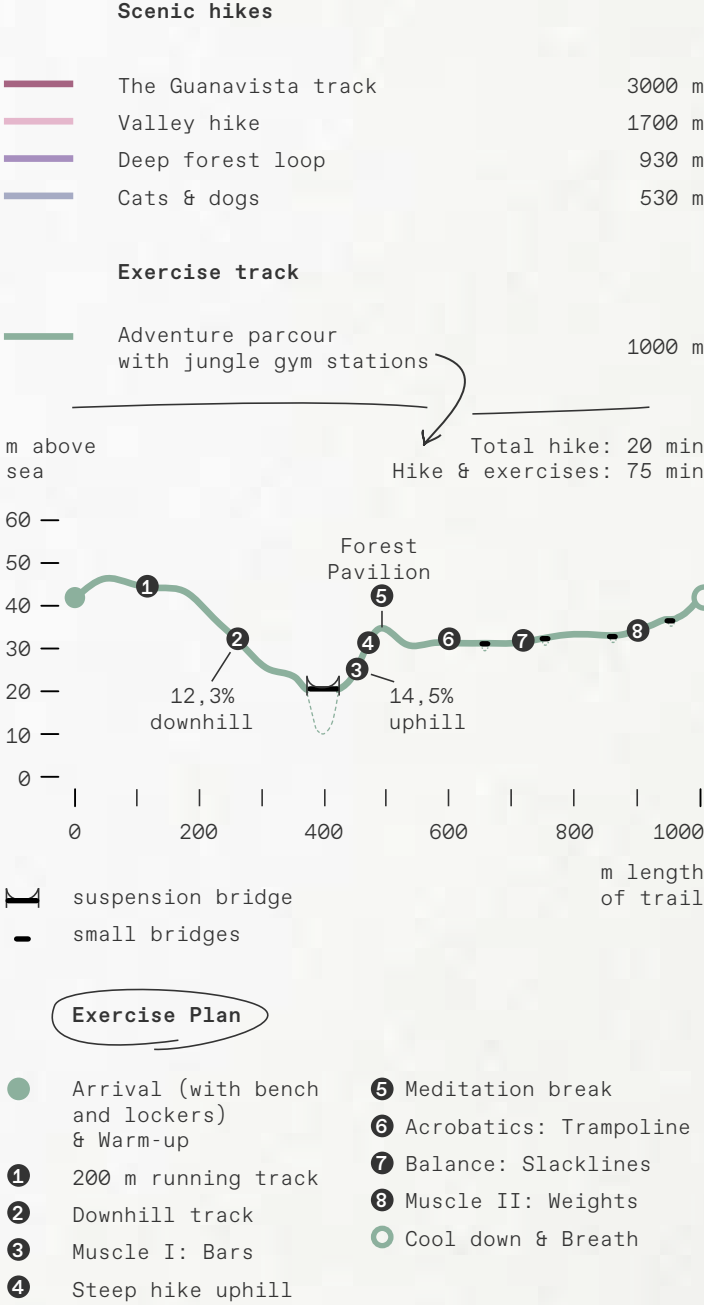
Scenic hikes

The Guanavista track 3000 m
Valley hike 1700 m
Deep forest loop 930 m
Cats & dogs 530 m

Exercise track

Adventure parcour with jungle gym stations 1000 m

Total hike: 20 min
Hike & exercises: 75 min

m above sea

60
50
40
30
20
10
0

Forest Pavilion

1
2
3
4
5
6
7
8

12,3% downhill

14,5% uphill

0 200 400 600 800 1000

m length of trail

suspension bridge
small bridges

Exercise Plan

Arrival (with bench and lockers) & Warm-up
1 200 m running track
2 Downhill track
3 Muscle I: Bars
4 Steep hike uphill
5 Meditation break
6 Acrobatics: Trampoline
7 Balance: Slacklines
8 Muscle II: Weights
Cool down & Breath